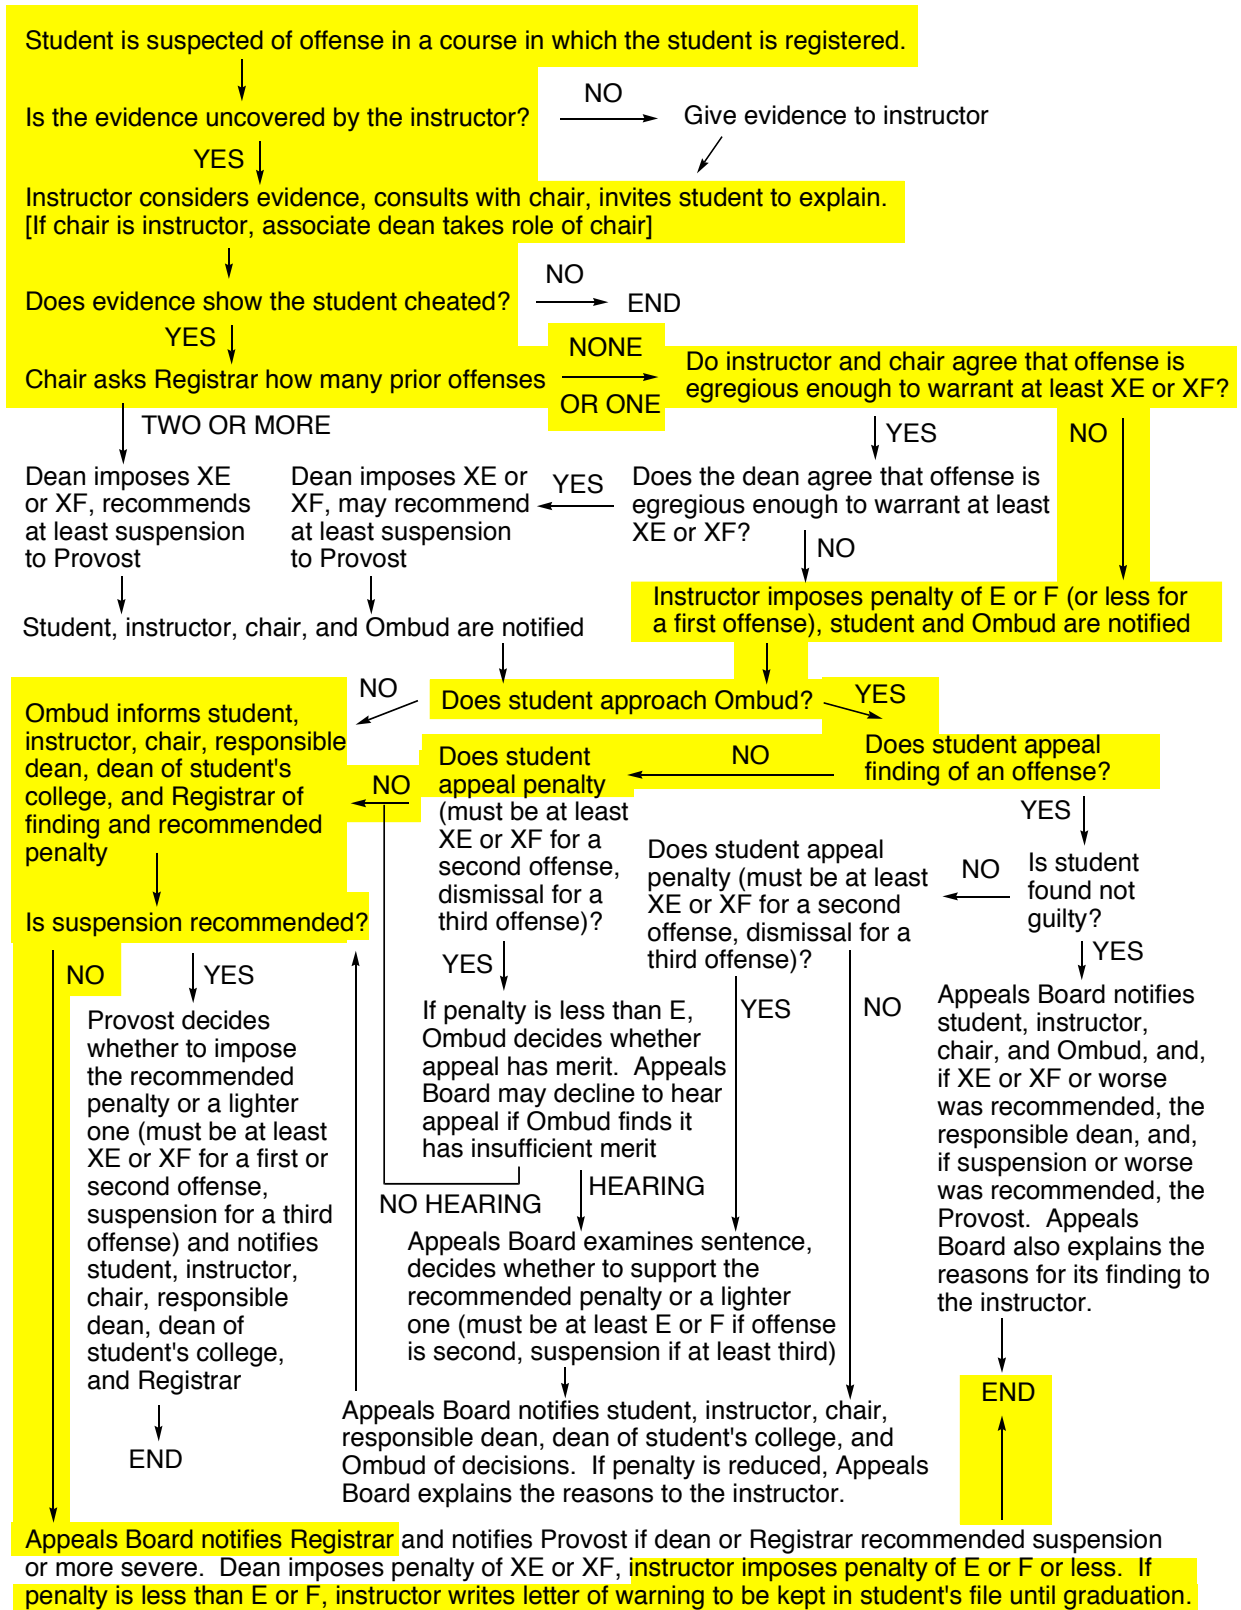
Student is suspected of offense in a course in which the student is registered.

Is the evidence uncovered by the instructor?

NO

Give evidence to instructor

YES

Instructor considers evidence, consults with chair, invites student to explain. [If chair is instructor, associate dean takes role of chair]

Does evidence show the student cheated?

NO

END

YES

Chair asks Registrar how many prior offenses

NONE OR ONE

Do instructor and chair agree that offense is egregious enough to warrant at least XE or XF?

TWO OR MORE

YES

NO

Dean imposes XE or XF, recommends at least suspension to Provost

Dean imposes XE or XF, may recommend at least suspension to Provost

YES

Does the dean agree that offense is egregious enough to warrant at least XE or XF?

NO

Instructor imposes penalty of E or F (or less for a first offense), student and Ombud are notified

Student, instructor, chair, and Ombud are notified

NO

Does student approach Ombud?

YES

Ombud informs student, instructor, chair, responsible dean, dean of student's college, and Registrar of finding and recommended penalty

Does student appeal penalty (must be at least XE or XF for a second offense, dismissal for a third offense)?

NO

Does student appeal finding of an offense?

NO

YES

Does student appeal penalty (must be at least XE or XF for a second offense, dismissal for a third offense)?

NO

Is student found not guilty?

Is suspension recommended?

YES

YES

NO

YES

If penalty is less than E, Ombud decides whether appeal has merit. Appeals Board may decline to hear appeal if Ombud finds it has insufficient merit

YES

NO

Appeals Board notifies student, instructor, chair, and Ombud, and, if XE or XF or worse was recommended, the responsible dean, and, if suspension or worse was recommended, the Provost. Appeals Board also explains the reasons for its finding to the instructor.

Provost decides whether to impose the recommended penalty or a lighter one (must be at least XE or XF for a first or second offense, suspension for a third offense) and notifies student, instructor, chair, responsible dean, dean of student's college, and Registrar

NO HEARING

HEARING

Appeals Board examines sentence, decides whether to support the recommended penalty or a lighter one (must be at least E or F if offense is second, suspension if at least third)

END

END

Appeals Board notifies student, instructor, chair, responsible dean, dean of student's college, and Ombud of decisions. If penalty is reduced, Appeals Board explains the reasons to the instructor.

Appeals Board notifies Registrar and notifies Provost if dean or Registrar recommended suspension or more severe. Dean imposes penalty of XE or XF, instructor imposes penalty of E or F or less. If penalty is less than E or F, instructor writes letter of warning to be kept in student's file until graduation.